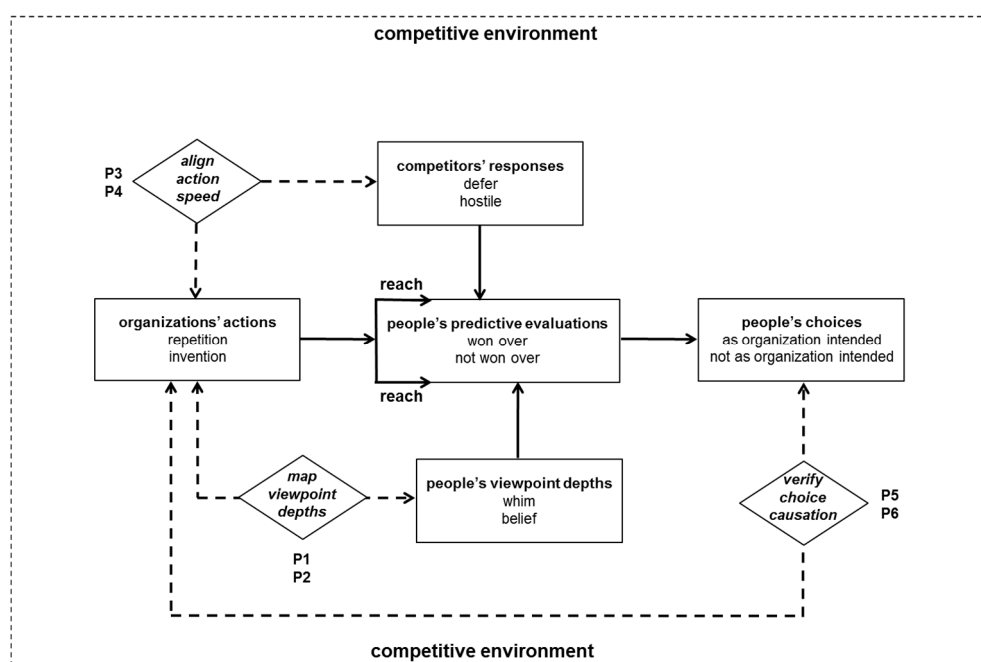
competitive environment

P3
P4

align action speed

competitors' responses
defer
hostile

reach

organizations' actions
repetition
invention

people's predictive evaluations
won over
not won over

people's choices
as organization intended
not as organization intended

reach

map viewpoint depths

people's viewpoint depths
whim
belief

verify choice causation

P5
P6

P1
P2

competitive environment